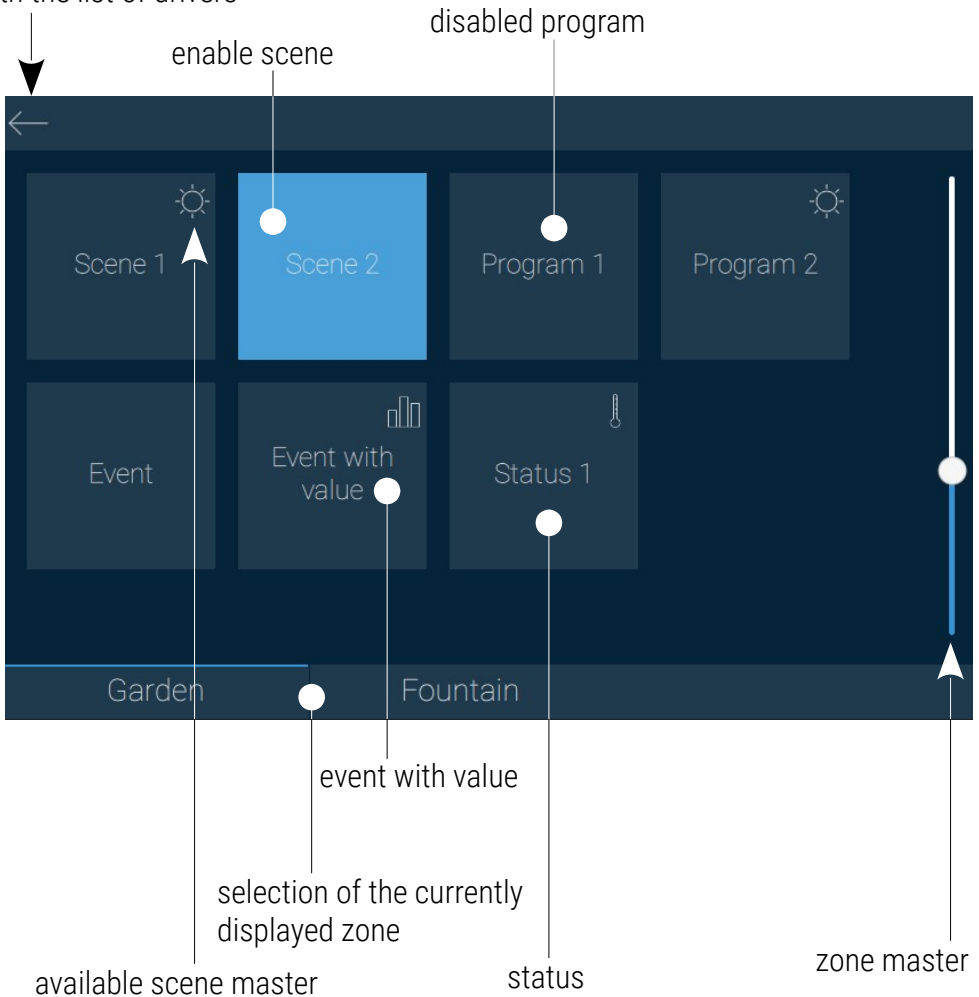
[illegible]h the list of drivers

disabled program

enable scene

Scene 1

Scene 2

Program 1

Program 2

Event

Event with value

Status 1

Garden

Fountain

event with value

selection of the currently displayed zone

available scene master

status

zone master